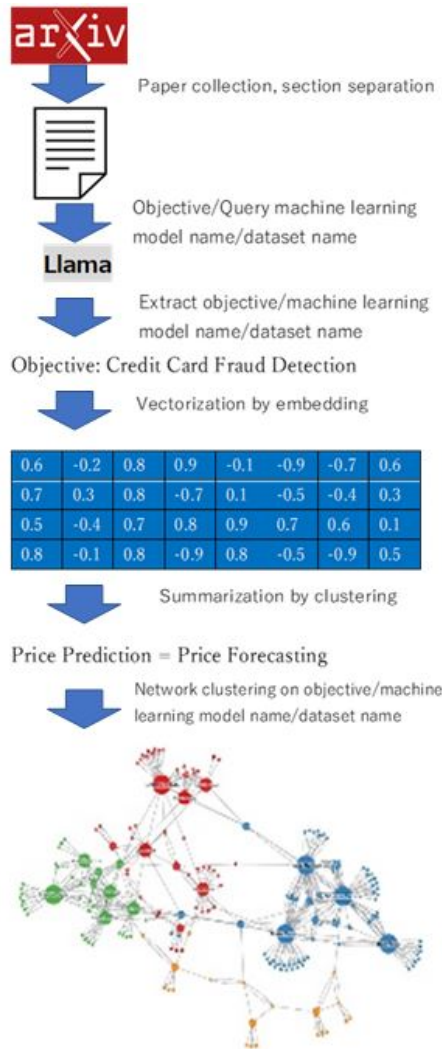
arXiv

Paper collection, section separation

Objective/Query machine learning model name/dataset name

Llama

Extract objective/machine learning model name/dataset name

Objective: Credit Card Fraud Detection

Vectorization by embedding

| 0.6 | -0.2 | 0.8 | 0.9 | -0.1 | -0.9 | -0.7 | 0.6 |
|---|---|---|---|---|---|---|---|
| 0.7 | 0.3 | 0.8 | -0.7 | 0.1 | -0.5 | -0.4 | 0.3 |
| 0.5 | -0.4 | 0.7 | 0.8 | 0.9 | 0.7 | 0.6 | 0.1 |
| 0.8 | -0.1 | 0.8 | -0.9 | 0.8 | -0.5 | -0.9 | 0.5 |

Summarization by clustering

Price Prediction = Price Forecasting

Network clustering on objective/machine learning model name/dataset name